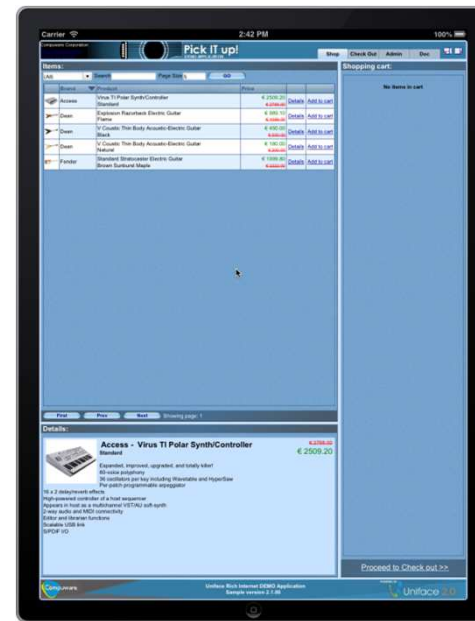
Carrier 2:42 PM 100%

Compuware Corporation

Pick IT up!

Shop Check Out Admin Doc

Items:

All Search Page Size 5 GO

Shopping cart:

No items in cart

| | Brand | Product | Price | | |
|---|---|---|---|---|---|
| | Access | Virus TI Polar Synth/Controller Standard | € 2509.20 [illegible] | Details | Add to cart |
| | Dean | Explosion Razorback Electric Guitar Flame | € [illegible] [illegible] | Details | Add to cart |
| | Dean | V Coustic Thin Body Acoustic-Electric Guitar Black | € 450.00 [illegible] | Details | Add to cart |
| | Dean | V Coustic Thin Body Acoustic-Electric Guitar Natural | € 180.00 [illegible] | Details | Add to cart |
| | Fender | Standard Stratocaster Electric Guitar Brown Sunburst Maple | € 1008.80 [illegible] | Details | Add to cart |

First Prev Next Showing page: 1

Details:

Access - Virus TI Polar Synth/Controller
Standard

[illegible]
€ 2509.20

Expanded, improved, upgraded, and totally killer!
80-voice polyphony
36 oscillators per key including Wavetable and HyperSaw
Per patch programmable arpeggiator
16 x 2 delay/reverb effects
High-powered controller of a host sequencer
Appears in host as a multichannel VST/AU soft-synth
2-way audio and MIDI connectivity
Editor and librarian functions
Scalable USB link
S/PDIF I/O

Proceed to Check out >>

Compuware

Uniface Rich Internet DEMO Application
Sample version 2.1.00

Uniface